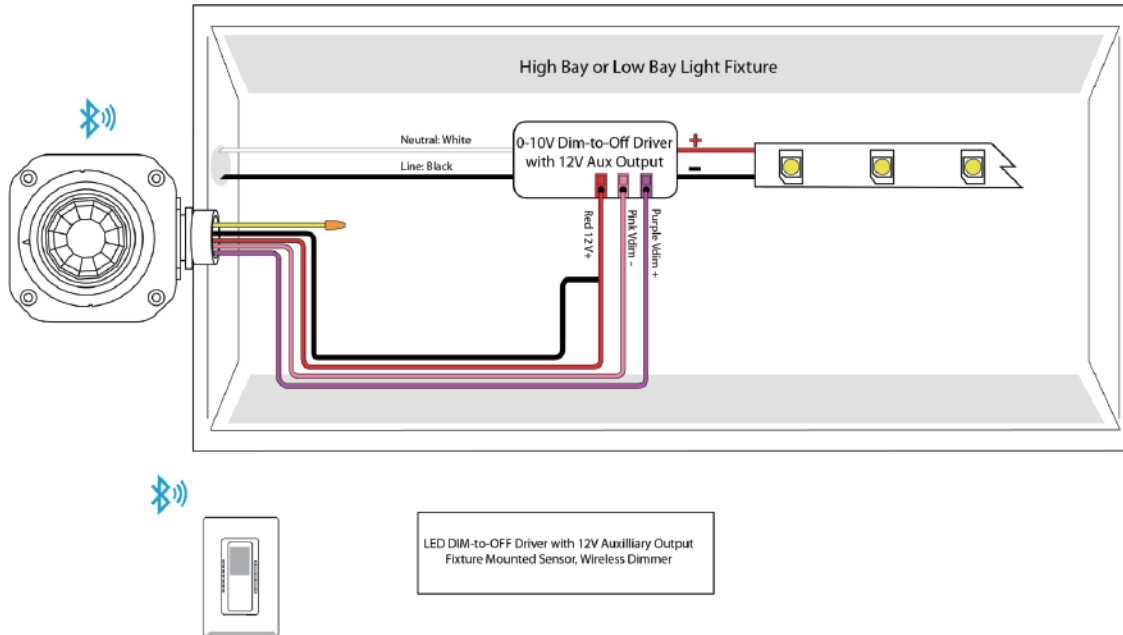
High Bay or Low Bay Light Fixture

Neutral: White

Line: Black

0-10V Dim-to-Off Driver with 12V Aux Output

+

-

Red 12V+

Pink Vdim -

Purple Vdim +

LED DIM-to-OFF Driver with 12V Auxilliary Output
Fixture Mounted Sensor, Wireless Dimmer